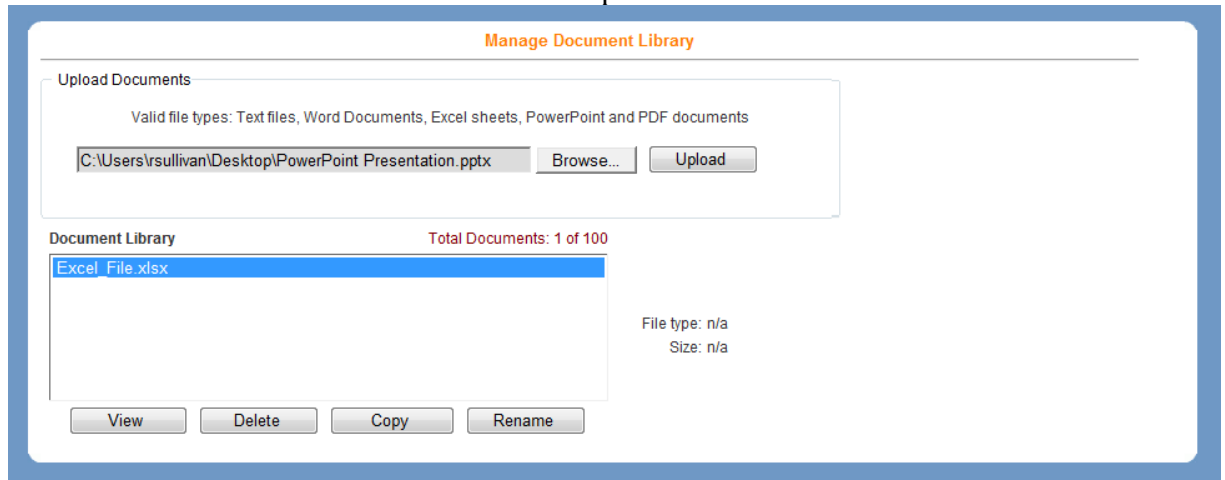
Manage Document Library

Upload Documents

Valid file types: Text files, Word Documents, Excel sheets, PowerPoint and PDF documents

C:\Users\rsullivan\Desktop\PowerPoint Presentation.pptx

Browse...

Upload

Document Library

Total Documents: 1 of 100

Excel_File.xlsx

File type: n/a

Size: n/a

View

Delete

Copy

Rename